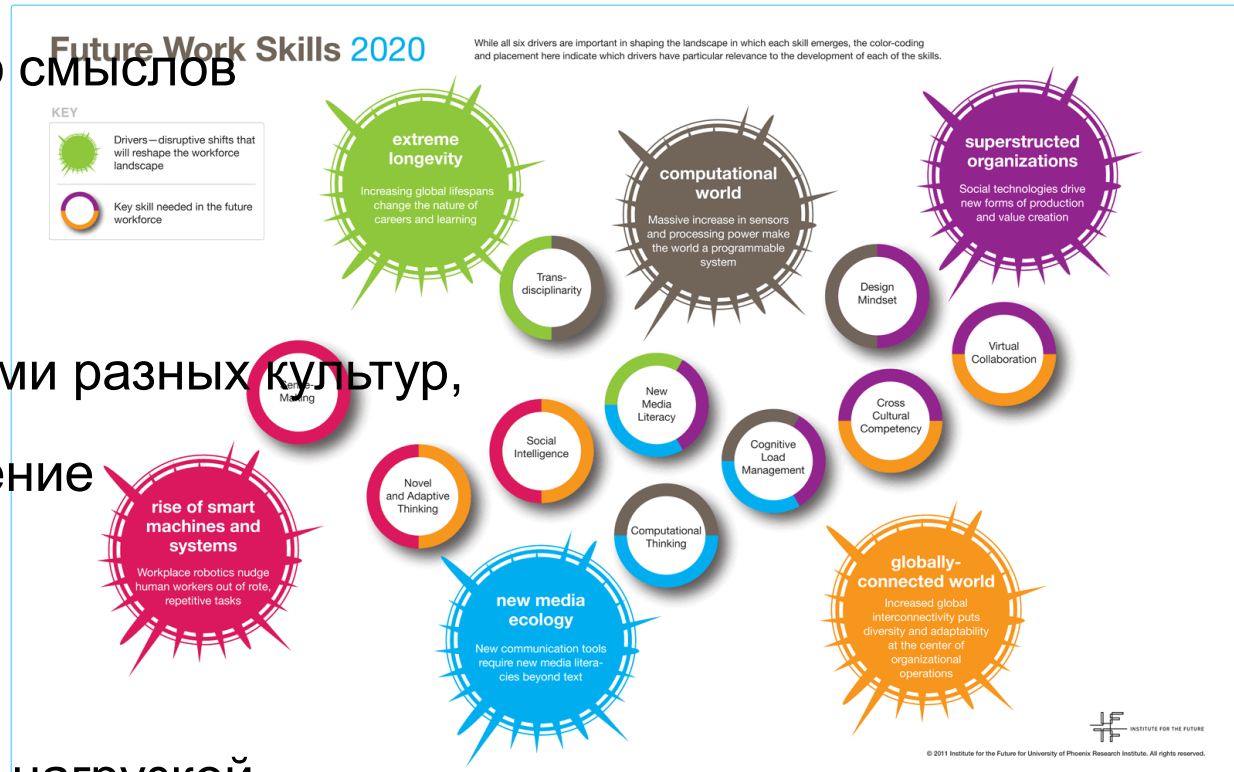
Future Work Skills 2020

While all six drivers are important in shaping the landscape in which each skill emerges, the color-coding and placement here indicate which drivers have particular relevance to the development of each of the skills.

о смыслов

KEY

Drivers—disruptive shifts that will reshape the workforce landscape

Key skill needed in the future workforce

extreme longevity

Increasing global lifespans change the nature of careers and learning

computational world

Massive increase in sensors and processing power make the world a programmable system

superstructed organizations

Social technologies drive new forms of production and value creation

Trans-disciplinarity

Design Mindset

Virtual Collaboration

ми разных культур,

Sense-Making

New Media Literacy

Cross Cultural Competency

ение

Social Intelligence

Cognitive Load Management

Novel and Adaptive Thinking

rise of smart machines and systems

Workplace robotics nudge human workers out of rote, repetitive tasks

Computational Thinking

globally-connected world

Increased global interconnectivity puts diversity and adaptability at the center of organizational operations

new media ecology

New communication tools require new media literacies beyond text

INSTITUTE FOR THE FUTURE

© 2011 Institute for the Future for University of Phoenix Research Institute. All rights reserved.

нагрузкой